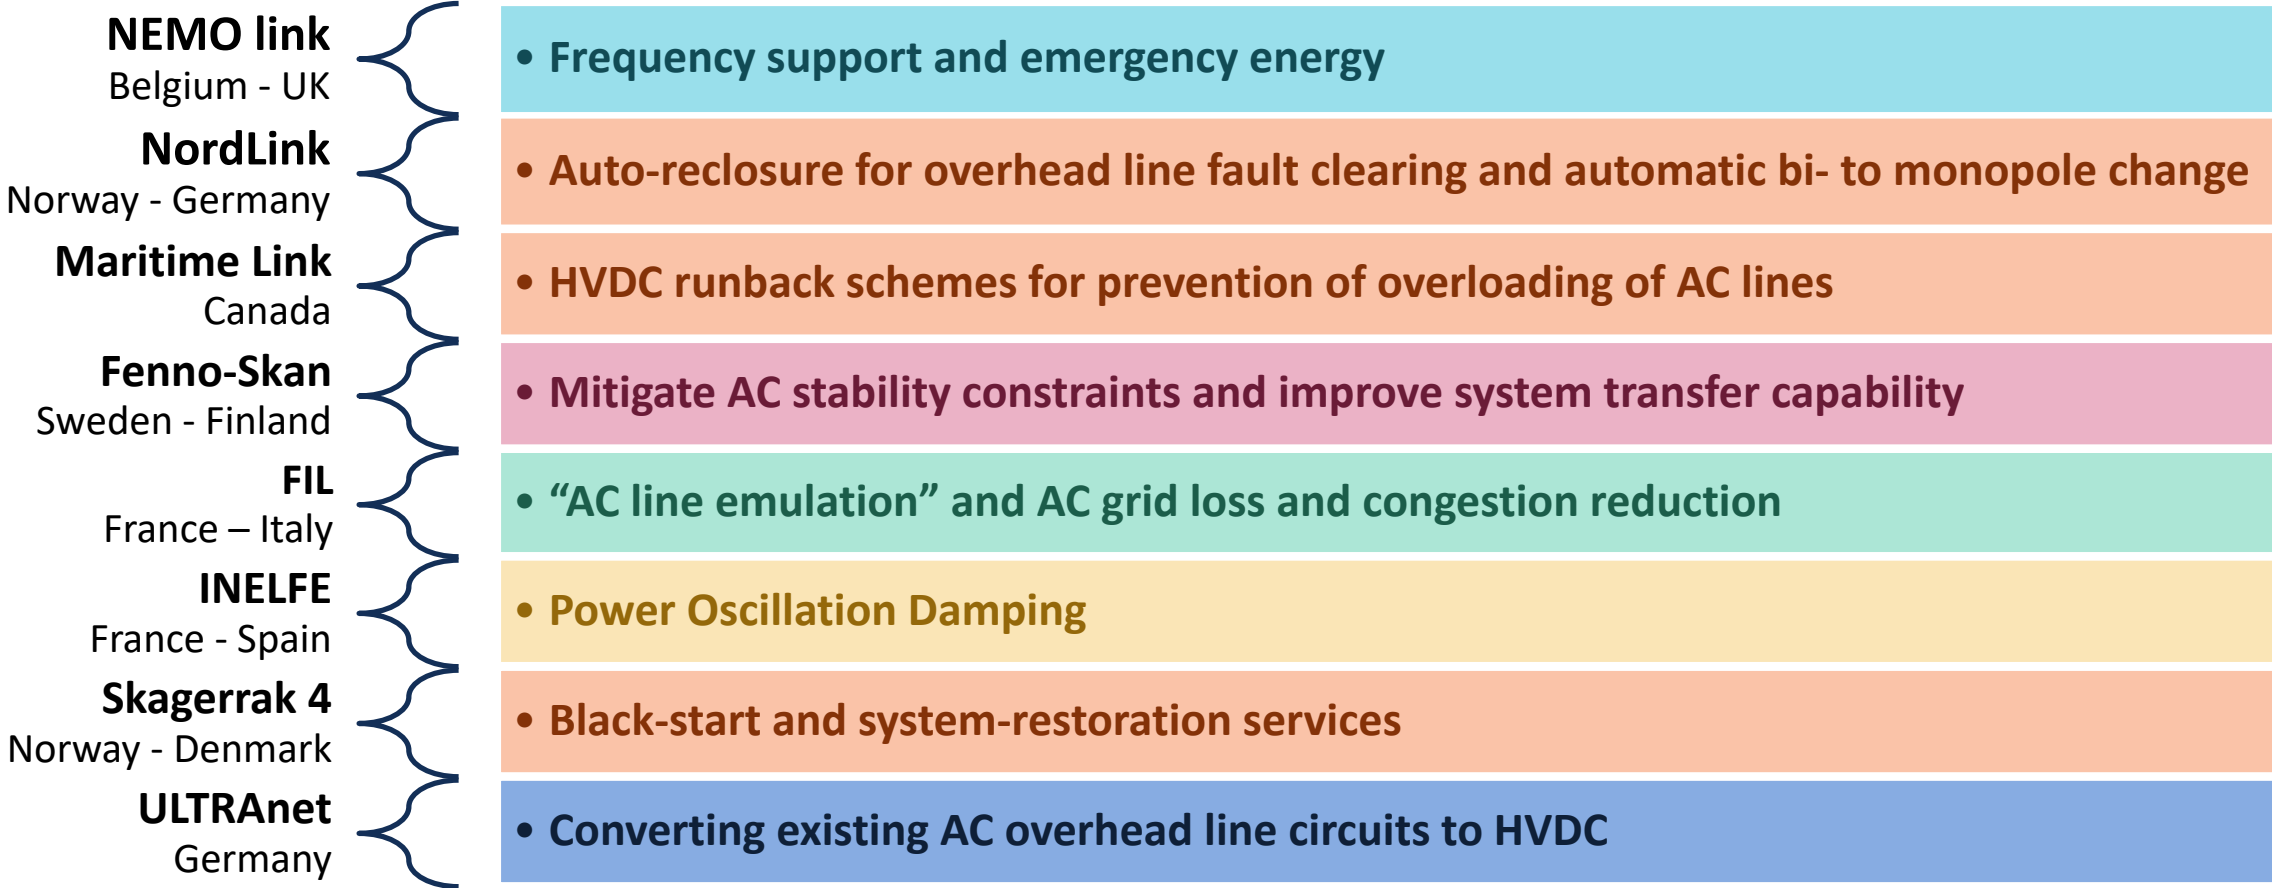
NEMO link
Belgium - UK

• Frequency support and emergency energy

NordLink
Norway - Germany

• Auto-reclosure for overhead line fault clearing and automatic bi- to monopole change

Maritime Link
Canada

• HVDC runback schemes for prevention of overloading of AC lines

Fenno-Skan
Sweden - Finland

• Mitigate AC stability constraints and improve system transfer capability

FIL
France – Italy

• “AC line emulation” and AC grid loss and congestion reduction

INELFE
France - Spain

• Power Oscillation Damping

Skagerrak 4
Norway - Denmark

• Black-start and system-restoration services

ULTRAnet
Germany

• Converting existing AC overhead line circuits to HVDC